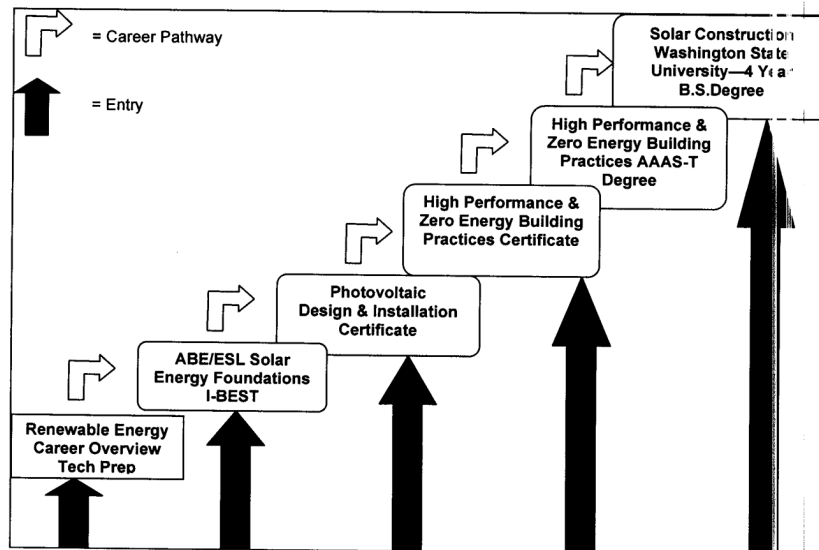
= Career Pathway

= Entry

Solar Construction Washington State University—4 Year B.S.Degree

High Performance & Zero Energy Building Practices AAAS-T Degree

High Performance & Zero Energy Building Practices Certificate

Photovoltaic Design & Installation Certificate

ABE/ESL Solar Energy Foundations I-BEST

Renewable Energy Career Overview Tech Prep